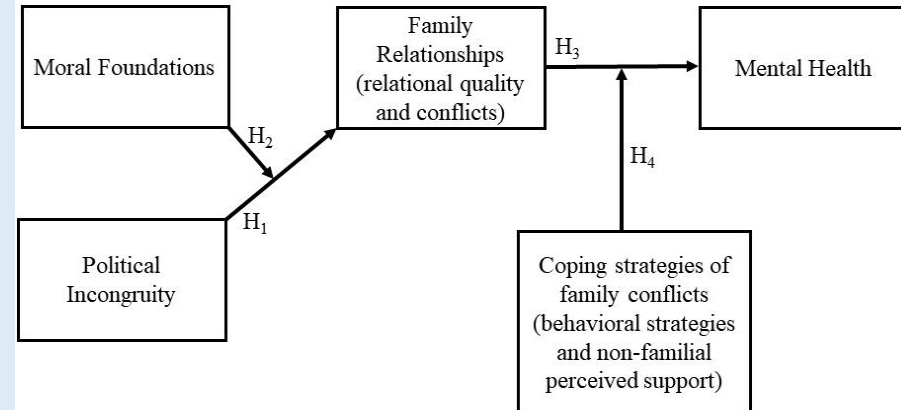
Moral Foundations

Family Relationships (relational quality and conflicts)

$H_3$

Mental Health

$H_2$

$H_4$

$H_1$

Political Incongruity

Coping strategies of family conflicts (behavioral strategies and non-familial perceived support)